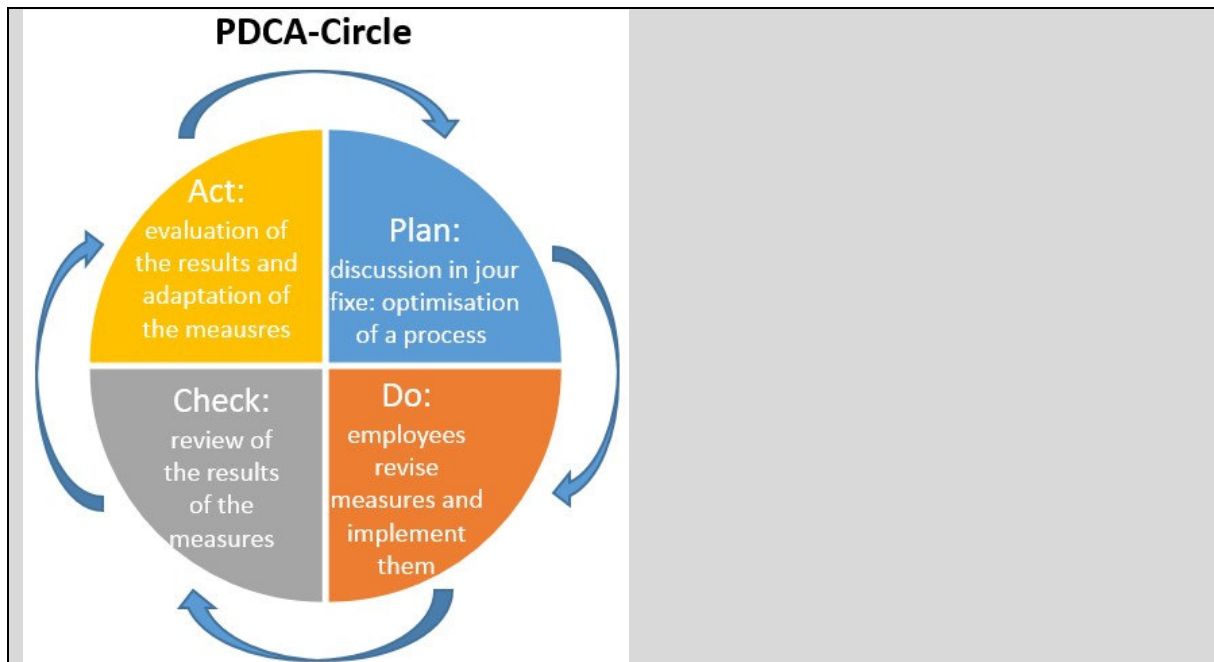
PDCA-Circle

Act:
evaluation of the results and adaptation of the meausres

Plan:
discussion in jour fixe: optimisation of a process

Check:
review of the results of the measures

Do:
employees revise measures and implement them